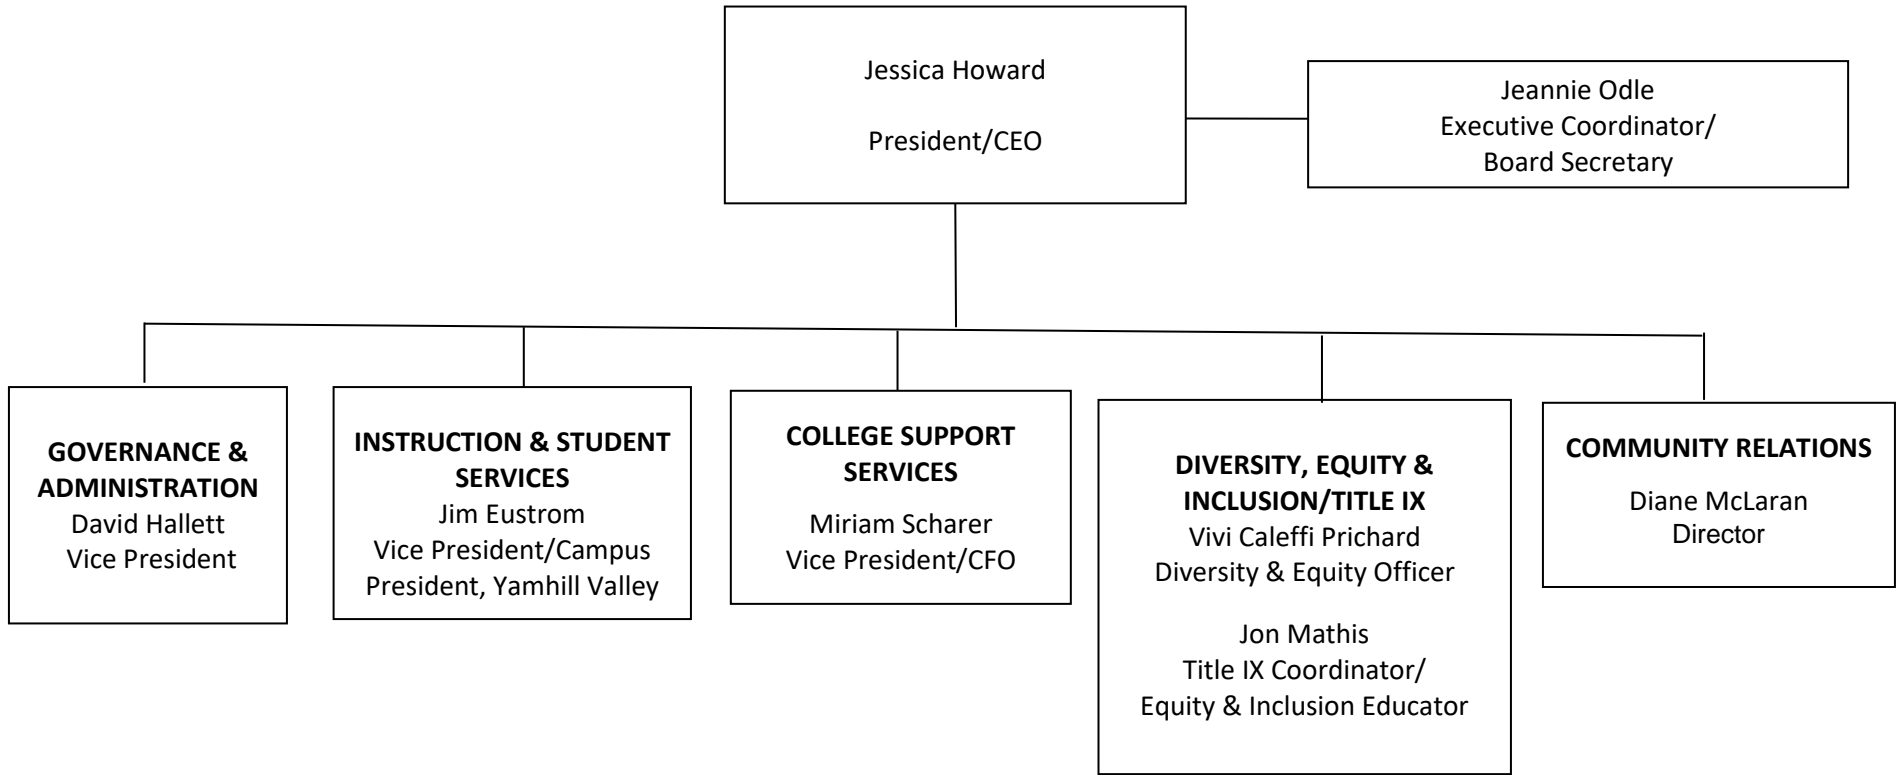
Jessica Howard

President/CEO

Jeannie Odle
Executive Coordinator/
Board Secretary

**GOVERNANCE & ADMINISTRATION**
David Hallett
Vice President

**INSTRUCTION & STUDENT SERVICES**
Jim Eustrom
Vice President/Campus President, Yamhill Valley

**COLLEGE SUPPORT SERVICES**
Miriam Scharer
Vice President/CFO

**DIVERSITY, EQUITY & INCLUSION/TITLE IX**
Vivi Caleffi Prichard
Diversity & Equity Officer

Jon Mathis
Title IX Coordinator/
Equity & Inclusion Educator

**COMMUNITY RELATIONS**
Diane McLaran
Director